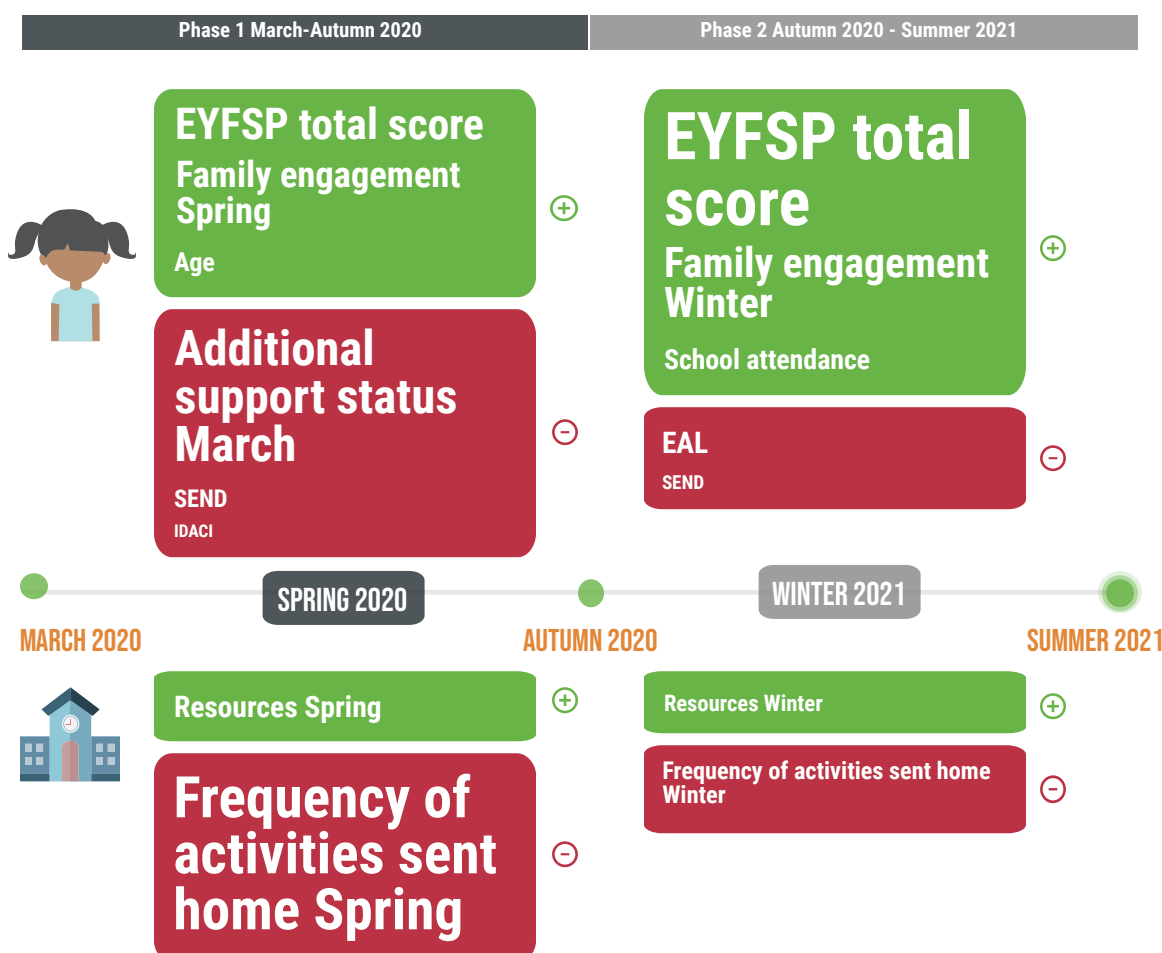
Phase 1 March-Autumn 2020

Phase 2 Autumn 2020 - Summer 2021

EYFSP total score
Family engagement Spring
Age

+

Additional support status March
SEND
IDACI

−

EYFSP total score
Family engagement Winter
School attendance

+

EAL
SEND

−

SPRING 2020

WINTER 2021

MARCH 2020

AUTUMN 2020

SUMMER 2021

Resources Spring

+

Frequency of activities sent home Spring

−

Resources Winter

+

Frequency of activities sent home Winter

−